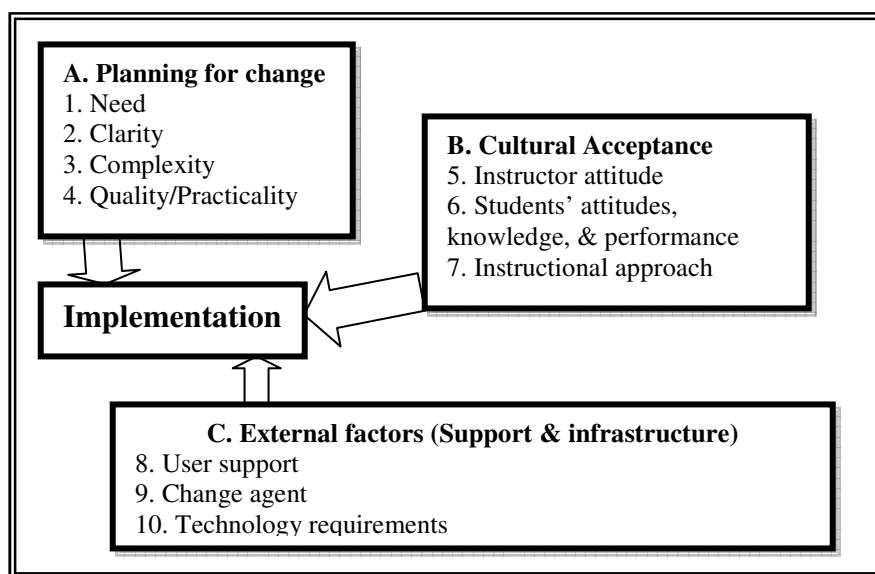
A. Planning for change
1. Need
2. Clarity
3. Complexity
4. Quality/Practicality

B. Cultural Acceptance
5. Instructor attitude
6. Students' attitudes, knowledge, & performance
7. Instructional approach

Implementation

C. External factors (Support & infrastructure)
8. User support
9. Change agent
10. Technology requirements